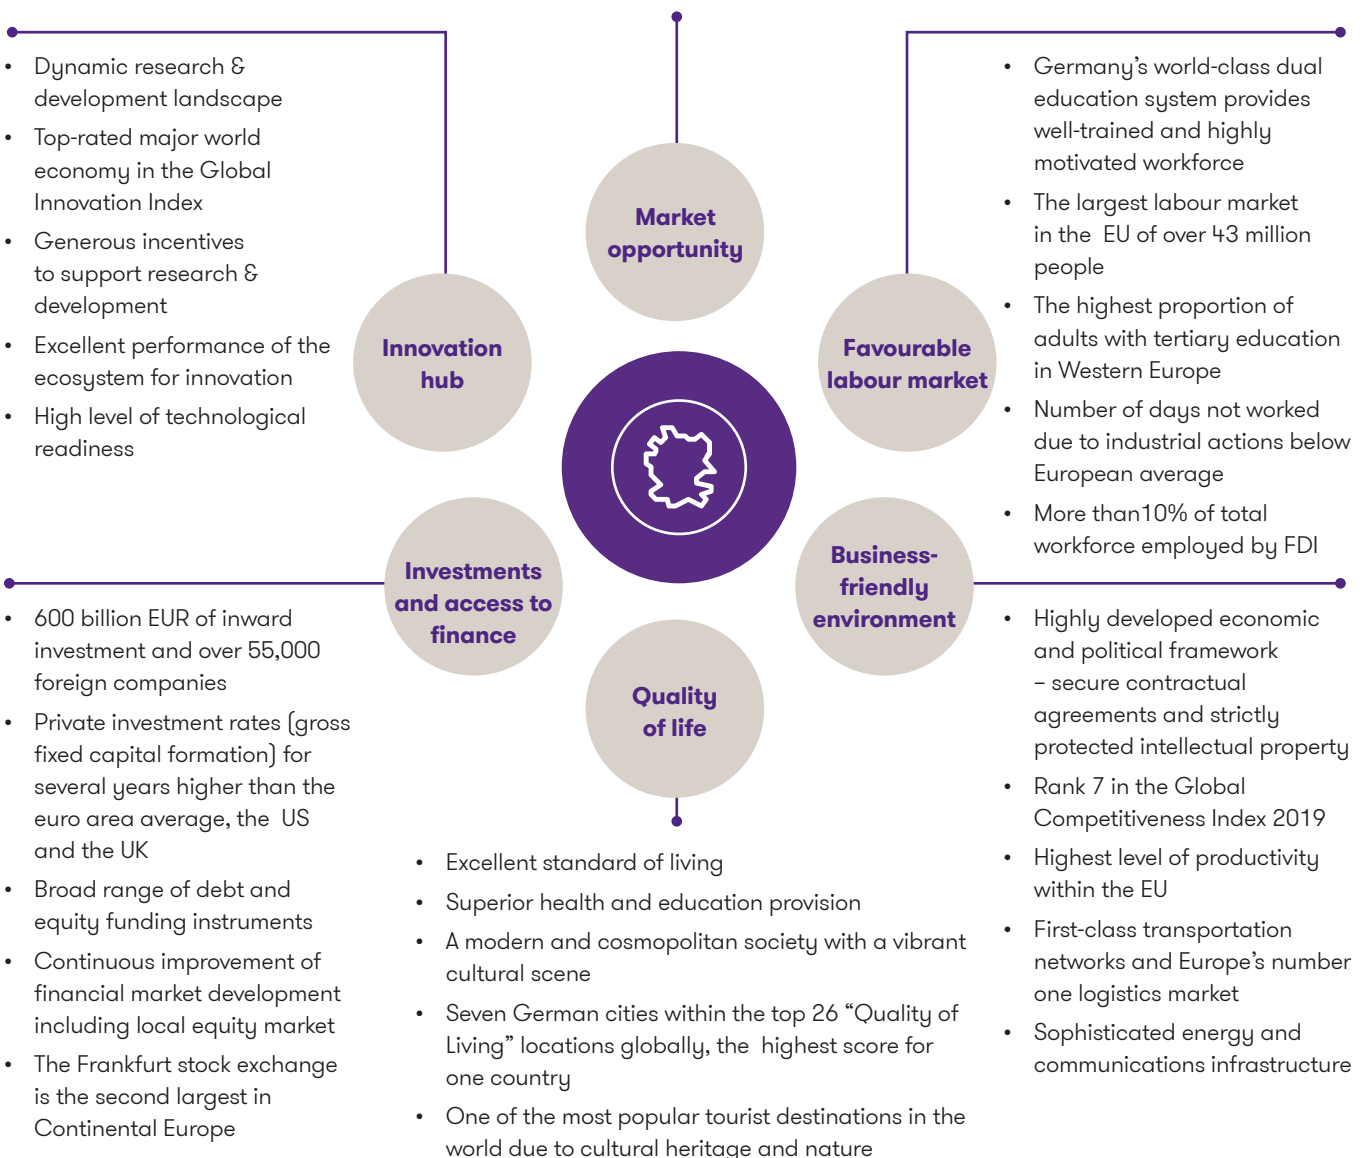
- Dynamic research & development landscape
- Top-rated major world economy in the Global Innovation Index
- Generous incentives to support research & development
- Excellent performance of the ecosystem for innovation
- High level of technological readiness

Market opportunity

- Germany's world-class dual education system provides well-trained and highly motivated workforce
- The largest labour market in the EU of over 43 million people
- The highest proportion of adults with tertiary education in Western Europe
- Number of days not worked due to industrial actions below European average
- More than10% of total workforce employed by FDI

Innovation hub

Favourable labour market

Investments and access to finance

Business-friendly environment

Quality of life

- 600 billion EUR of inward investment and over 55,000 foreign companies
- Private investment rates (gross fixed capital formation) for several years higher than the euro area average, the US and the UK
- Broad range of debt and equity funding instruments
- Continuous improvement of financial market development including local equity market
- The Frankfurt stock exchange is the second largest in Continental Europe

- Excellent standard of living
- Superior health and education provision
- A modern and cosmopolitan society with a vibrant cultural scene
- Seven German cities within the top 26 "Quality of Living" locations globally, the highest score for one country
- One of the most popular tourist destinations in the world due to cultural heritage and nature

- Highly developed economic and political framework – secure contractual agreements and strictly protected intellectual property
- Rank 7 in the Global Competitiveness Index 2019
- Highest level of productivity within the EU
- First-class transportation networks and Europe's number one logistics market
- Sophisticated energy and communications infrastructure